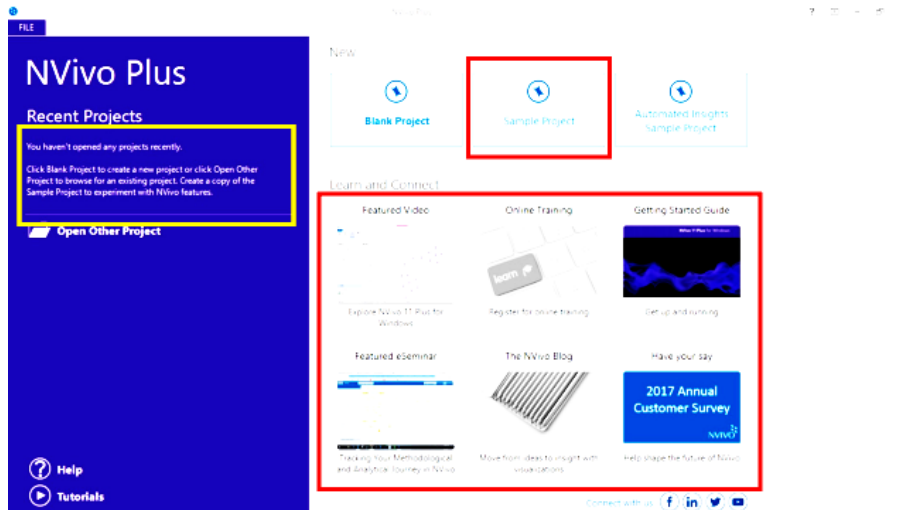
NVivo Plus

FILE

NVivo Plus

Recent Projects

You haven't opened any projects recently.

Click Blank Project to create a new project or click Open Other Project to browse for an existing project. Create a copy of the Sample Project to experiment with NVivo features.

Open Other Project

Help

Tutorials

New

Blank Project

Sample Project

Automated Insights Sample Project

Learn and Connect

Featured Video

Explore NVivo 11 Plus for Windows

Online Training

learn

Register for online training

Getting Started Guide

NVivo 11 Plus for Windows

Get up and running

Featured eSeminar

Tracking Your Methodological and Analytical Journey in NVivo

The NVivo Blog

Move from ideas to insight with visualizations

Have your say

2017 Annual Customer Survey

NVIVO

Help shape the future of NVivo

Connect with us